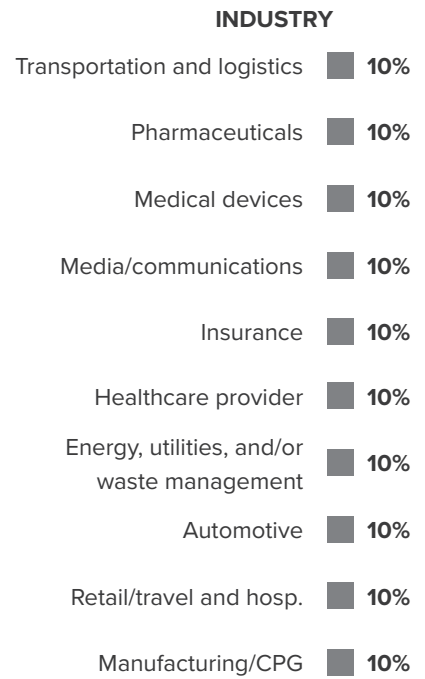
INDUSTRY

| | |
|---|---|
| Transportation and logistics | 10% |
| Pharmaceuticals | 10% |
| Medical devices | 10% |
| Media/communications | 10% |
| Insurance | 10% |
| Healthcare provider | 10% |
| Energy, utilities, and/or waste management | 10% |
| Automotive | 10% |
| Retail/travel and hosp. | 10% |
| Manufacturing/CPG | 10% |